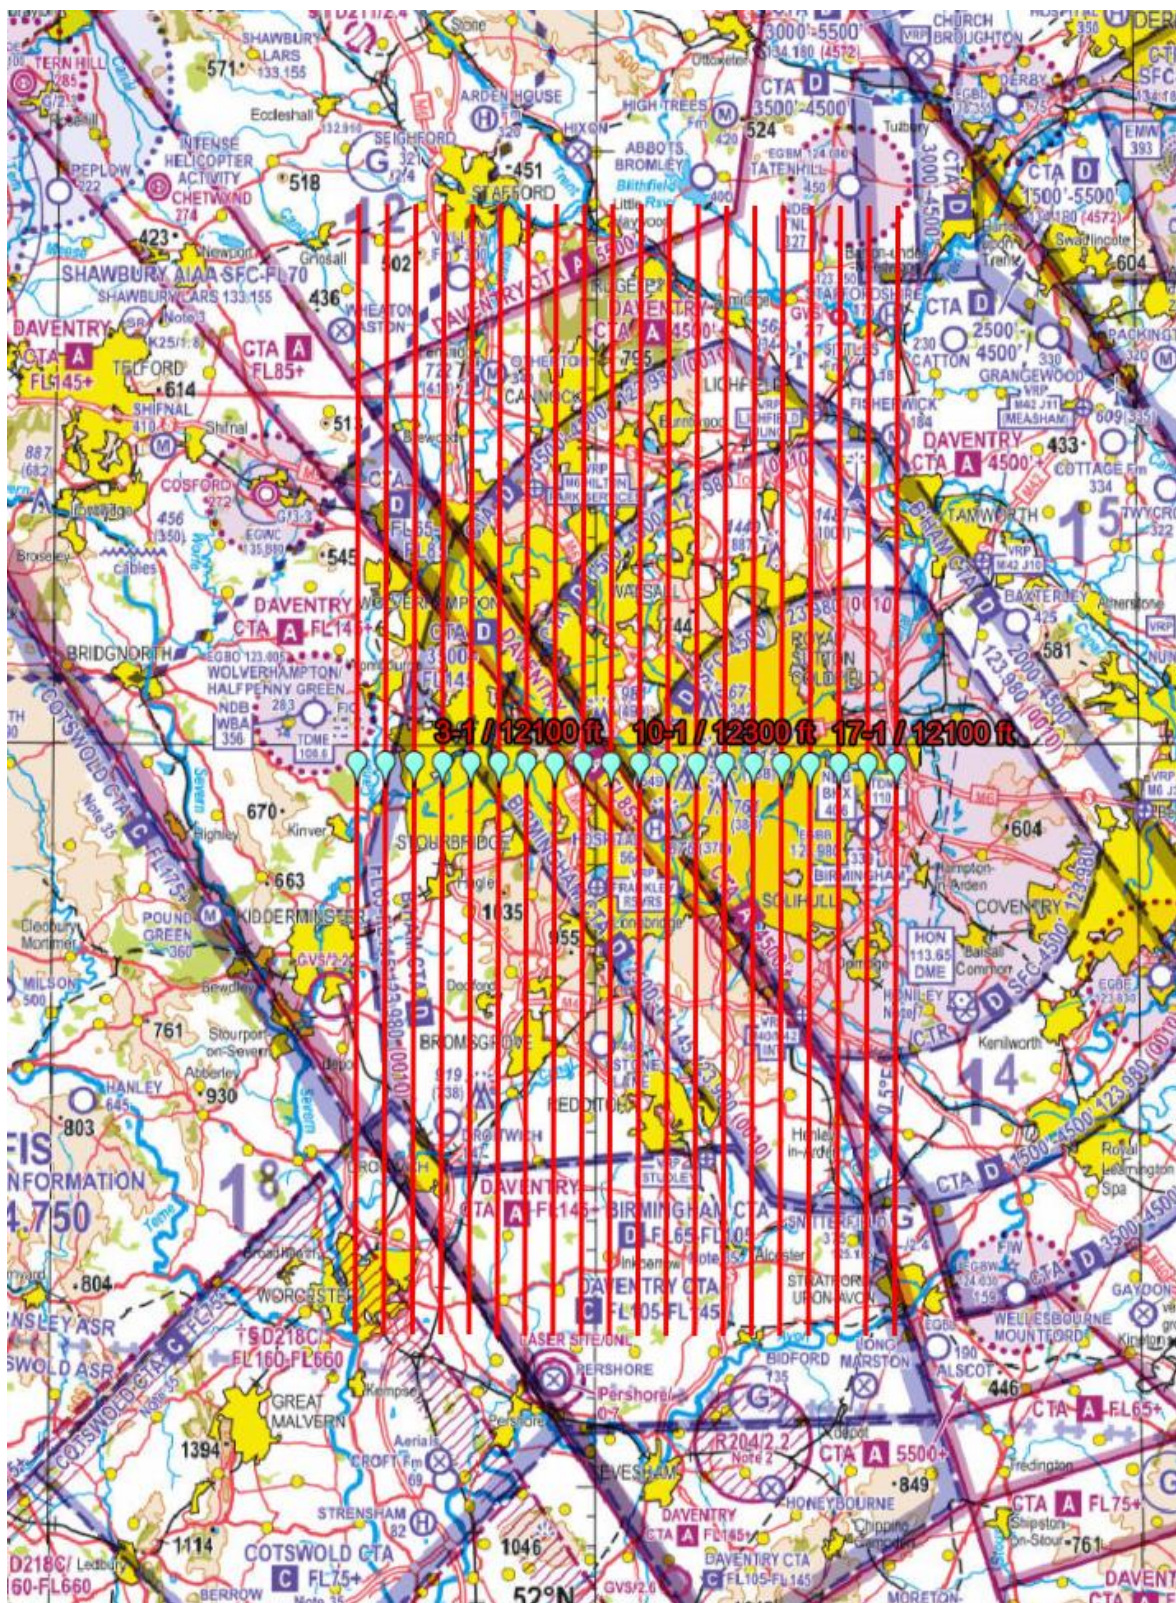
3-1 / 12100 ft. 10-1 / 12300 ft. 17-1 / 12100 ft.

TERN HILL
SHAWBURY LARS 133.155
571
Eccleshall
ARDEN HOUSE
Stone
Uttoxeter
3000'-5500'
134.180 (4572)
CHURCH BROUGHTON
DERBY
HIGH TREES
CTA D 3500'-4500'
524
Tutbury
SEIGHFORD
HIXON
ABBOTS BROMLEY
Blithfield
TATENHILL
INTENSE HELICOPTER ACTIVITY
CHETWYND
518
451
STAFFORD
CTA D 1500'-5500'
PEPLOW
423
Newport
502
Swadlincote
604
SHAWBURY AIAA SFC-FL70
SHAWBURY LARS 133.155
436
WHEATON ASTON
DAVENTRY CTA A 5500+
RUGELEY
DAVENTRY CTA A 4500'+
STAFFORDSHIRE
CTA D 2500'-4500'
CATTON
GRANGEWOOD
PACKINGTON
DAVENTRY CTA A FL145+
TELFORD
614
CTA A FL85+
SHIFNAL
Shifnal
CANNOCK
795
LICHFIELD
FISHERWICK
MEASHAM
609
DAVENTRY CTA A 4500'+
433
COTTAGE Fm
887
COSFORD
456
545
CTA D FL55
WALSALL
TAMWORTH
15
TWYCROSS
Broseley
cables
DAVENTRY CTA A FL145+
WOLVERHAMPTON
CTA D 3500'-FL145
44
ROYAL SUTTON COLDFIELD
BAXTERLEY
Atherstone
581
BRIDGNORTH
WOLVERHAMPTON/HALFPENNY GREEN
NDB WBA 356
DAVENTRY
Severn
670
Kinver
STOURBRIDGE
HOSPITAL
604
Hampton-in-Arden
COVENTRY
663
POUND GREEN
KIDDERMINSTER
1035
SOLIHULL
BIRMINGHAM
Cleobury Mortimer
MILSON
955
HON 113.65 DME
Balsall Common
Bewdley
BROMSGROVE
HONILEY
Kenilworth
761
Stourport-on-Severn
Abberley
930
HANLEY
803
REDDITCH
Henley-in-Arden
14
FIS INFORMATION
DROITWICH
Royal Leamington Spa
18
DAVENTRY CTA A FL145+
BIRMINGHAM CTA D FL65-FL105
Alcester
SNITTERFIELD
804
WORCESTER
DAVENTRY CTA C FL105-FL145
STRATFORD-UPON-AVON
WELLESBOURNE MOUNTFORD
GAYDON
LASER SITE/UNL
PERSHORE
BIDFORD
LONG MARSTON
ALSCOT
446
CTA A FL65+
GREAT MALVERN
Kempsey
R204/2.2
CTA A 5500+
849
1394
CROFT Fm
EVESHAM
HONEYBOURNE
CTA A FL75+
STRENSHAM
DAVENTRY CTA A FL145+
DAVENTRY CTA C FL105-FL145
Shipston-on-Stour
761
1114
COTSWOLD CTA C FL75+
1046
52°N
D218C/ 160-FL660
BERROW
MORETON
COTSWOLD CTA C FL175+